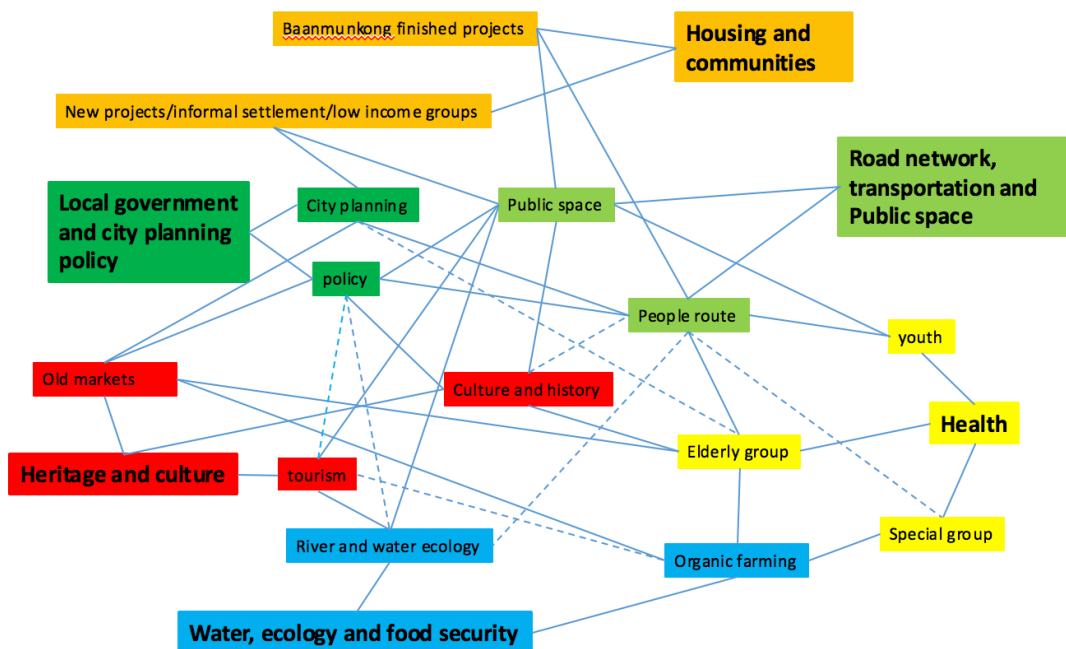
Baanmunkong finished projects

Housing and communities

New projects/informal settlement/low income groups

Road network, transportation and Public space

Local government and city planning policy

City planning

Public space

policy

People route

youth

Old markets

Culture and history

Health

Elderly group

Heritage and culture

tourism

Special group

River and water ecology

Organic farming

Water, ecology and food security